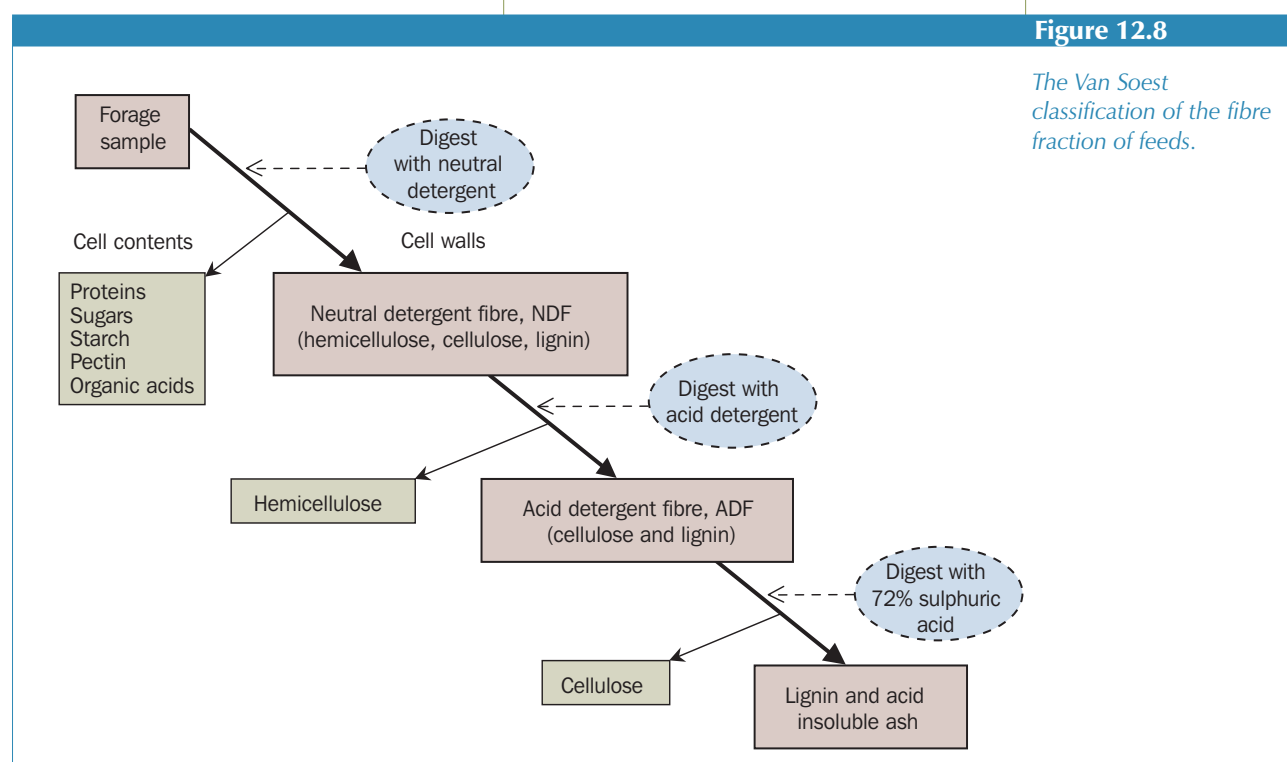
Figure 12.8

The Van Soest classification of the fibre fraction of feeds.

Forage sample

Digest with neutral detergent

Cell contents

Cell walls

Proteins
Sugars
Starch
Pectin
Organic acids

Neutral detergent fibre, NDF (hemicellulose, cellulose, lignin)

Digest with acid detergent

Hemicellulose

Acid detergent fibre, ADF (cellulose and lignin)

Digest with 72% sulphuric acid

Cellulose

Lignin and acid insoluble ash